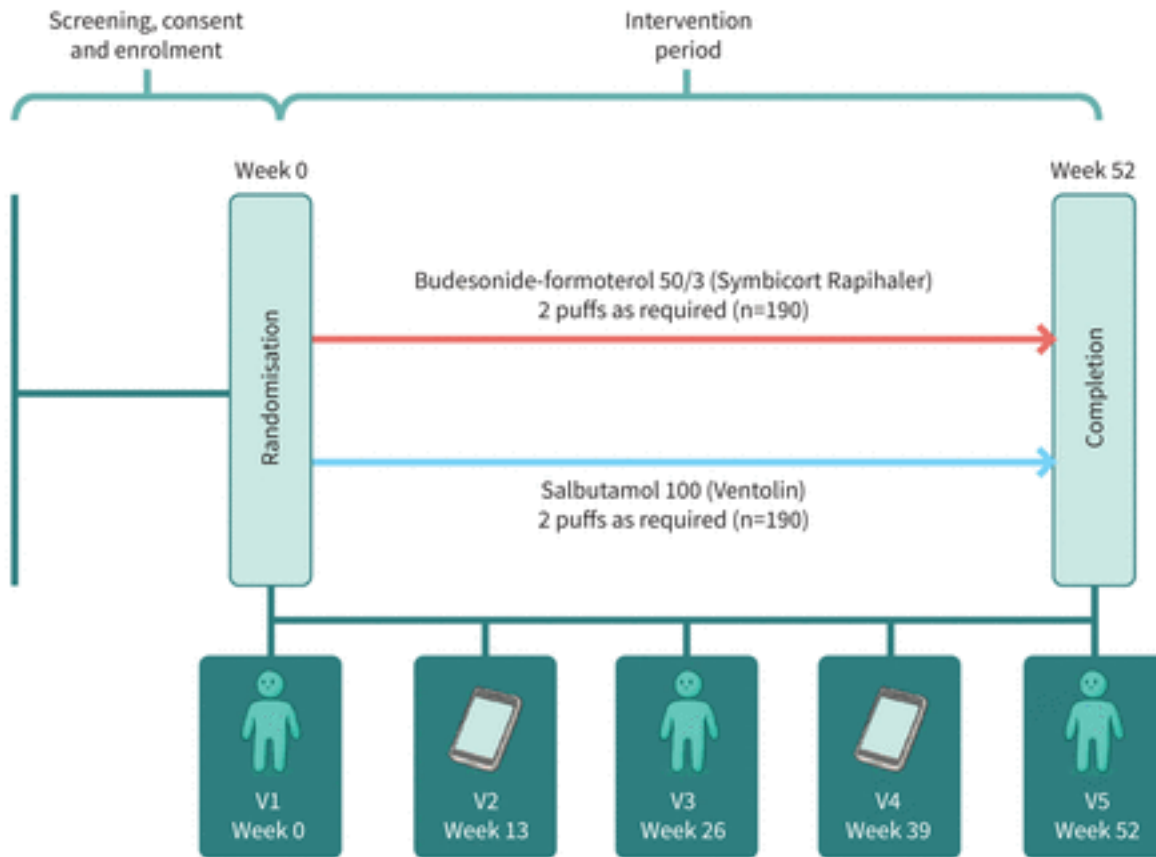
Screening, consent and enrolment

Intervention period

Week 0

Week 52

Randomisation

Budesonide-formoterol 50/3 (Symbicort Rapihaler)
2 puffs as required (n=190)

Salbutamol 100 (Ventolin)
2 puffs as required (n=190)

Completion

V1
Week 0

V2
Week 13

V3
Week 26

V4
Week 39

V5
Week 52